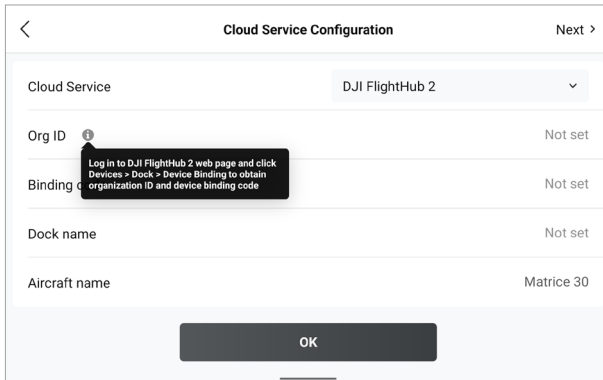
<

Cloud Service Configuration

Next >

Cloud Service

DJI FlightHub 2

Org ID

Not set

Log in to DJI FlightHub 2 web page and click Devices > Dock > Device Binding to obtain organization ID and device binding code

Binding c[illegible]

Not set

Dock name

Not set

Aircraft name

Matrice 30

OK